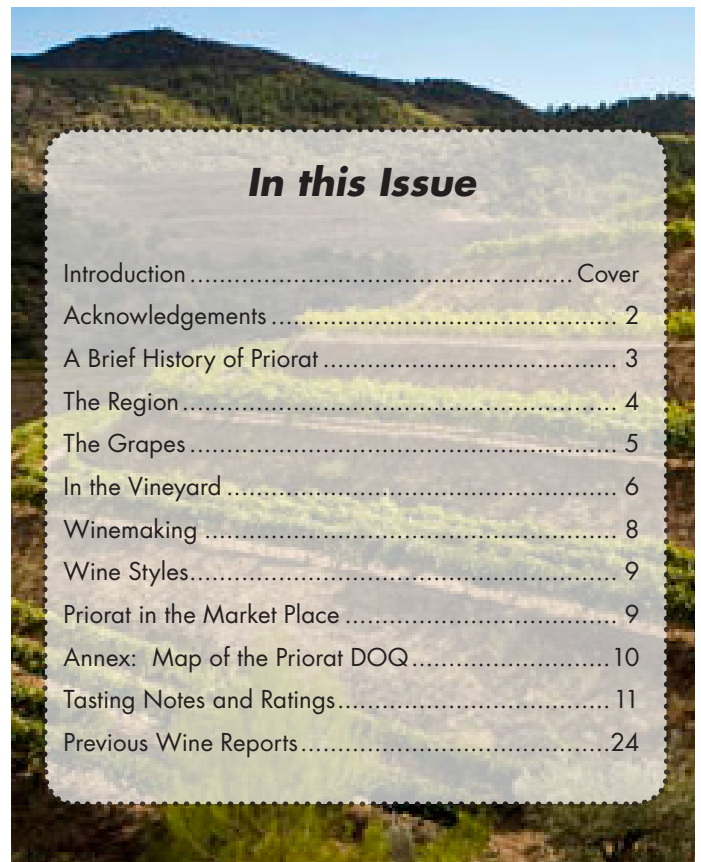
In this Issue

Introduction ........................................................ Cover
Acknowledgements ........................................................ 2
A Brief History of Priorat ........................................................ 3
The Region ........................................................ 4
The Grapes ........................................................ 5
In the Vineyard ........................................................ 6
Winemaking ........................................................ 8
Wine Styles ........................................................ 9
Priorat in the Market Place ........................................................ 9
Annex: Map of the Priorat DOQ ........................................................ 10
Tasting Notes and Ratings ........................................................ 11
Previous Wine Reports ........................................................ 24